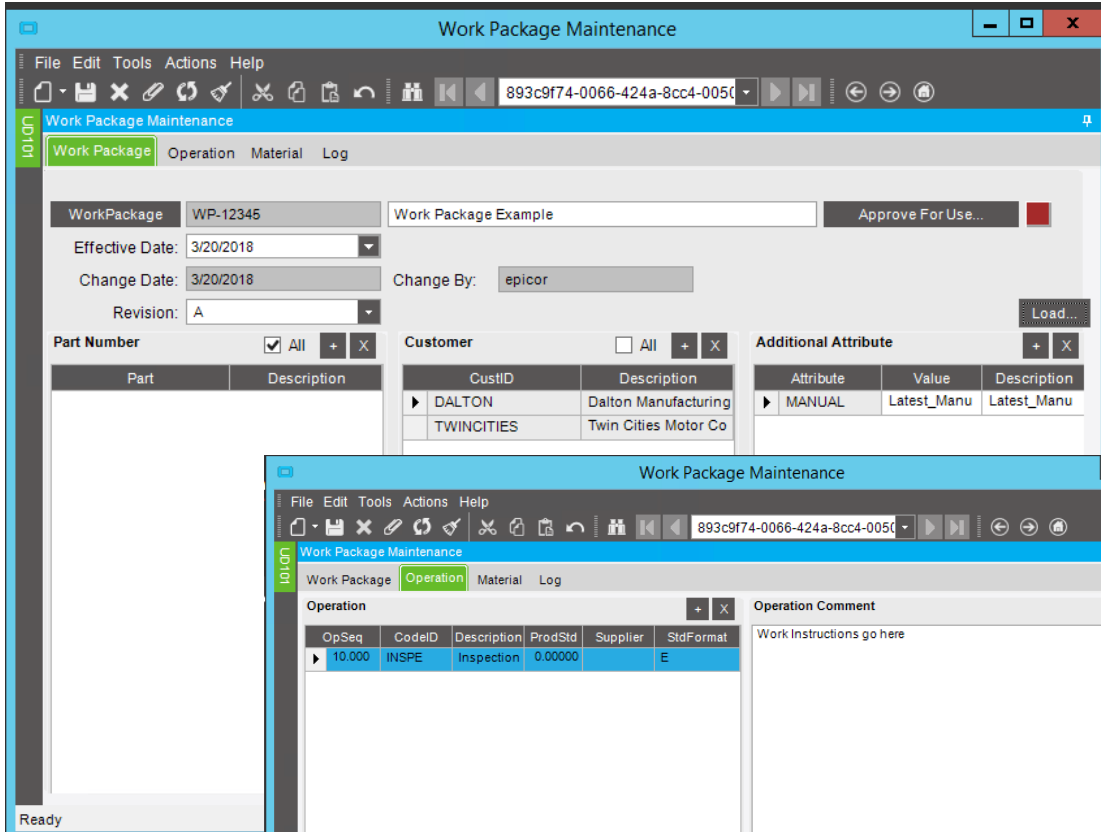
Work Package Maintenance

File Edit Tools Actions Help

893c9f74-0066-424a-8cc4-0050

UD101

Work Package Maintenance

Work Package Operation Material Log

WorkPackage WP-12345 Work Package Example Approve For Use...

Effective Date: 3/20/2018

Change Date: 3/20/2018 Change By: epicor

Revision: A

Load...

Part Number ☑ All + X

| Part | Description |
|---|---|

Customer ☐ All + X

| CustID | Description |
|---|---|
| DALTON | Dalton Manufacturing |
| TWINCITIES | Twin Cities Motor Co |

Additional Attribute + X

| Attribute | Value | Description |
|---|---|---|
| MANUAL | Latest_Manu | Latest_Manu |

Work Package Maintenance

File Edit Tools Actions Help

893c9f74-0066-424a-8cc4-0050

UD101

Work Package Maintenance

Work Package Operation Material Log

Operation + X

| OpSeq | CodeID | Description | ProdStd | Supplier | StdFormat |
|---|---|---|---|---|---|
| 10.000 | INSPE | Inspection | 0.00000 | | E |

Operation Comment

Work Instructions go here

Ready